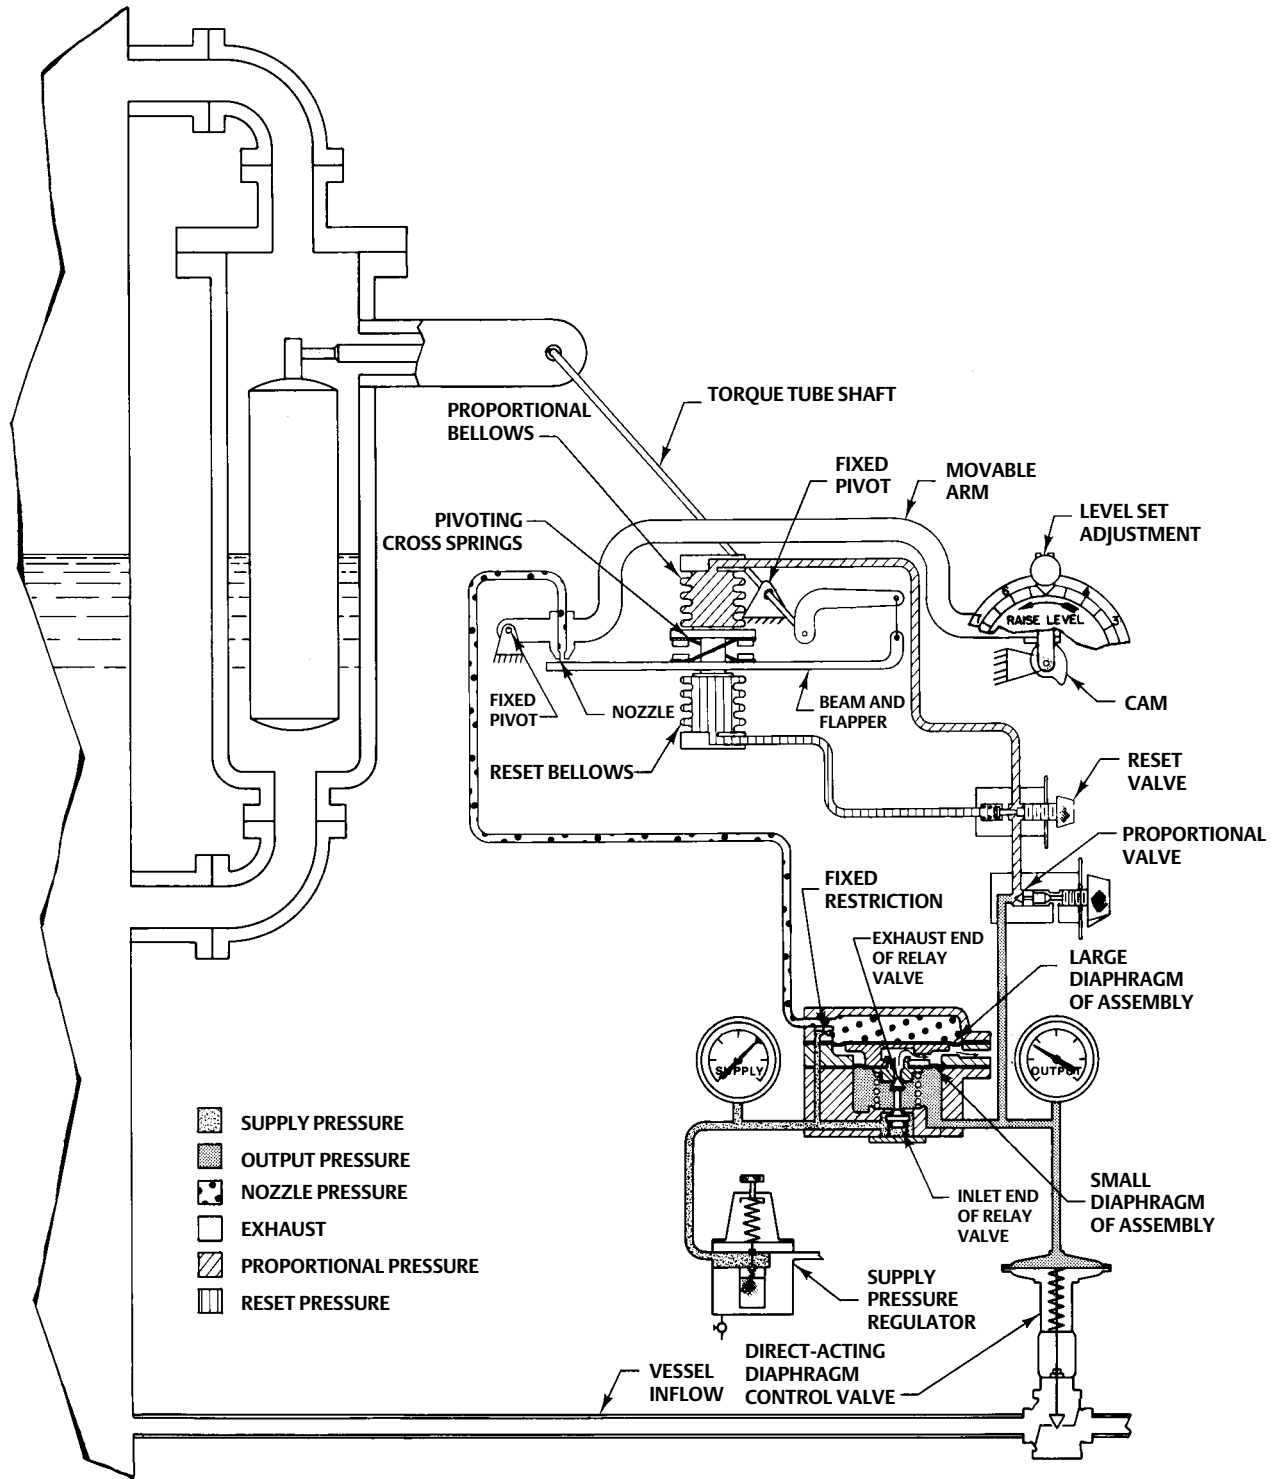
TORQUE TUBE SHAFT
PROPORTIONAL BELLOWS
FIXED PIVOT
MOVABLE ARM
LEVEL SET ADJUSTMENT
PIVOTING CROSS SPRINGS
RAISE LEVEL
FIXED PIVOT
NOZZLE
BEAM AND FLAPPER
CAM
RESET BELLOWS
RESET VALVE
PROPORTIONAL VALVE
FIXED RESTRICTION
EXHAUST END OF RELAY VALVE
LARGE DIAPHRAGM OF ASSEMBLY
SUPPLY
OUTPUT
SUPPLY PRESSURE
OUTPUT PRESSURE
NOZZLE PRESSURE
EXHAUST
PROPORTIONAL PRESSURE
RESET PRESSURE
INLET END OF RELAY VALVE
SMALL DIAPHRAGM OF ASSEMBLY
SUPPLY PRESSURE REGULATOR
VESSEL INFLOW
DIRECT-ACTING DIAPHRAGM CONTROL VALVE